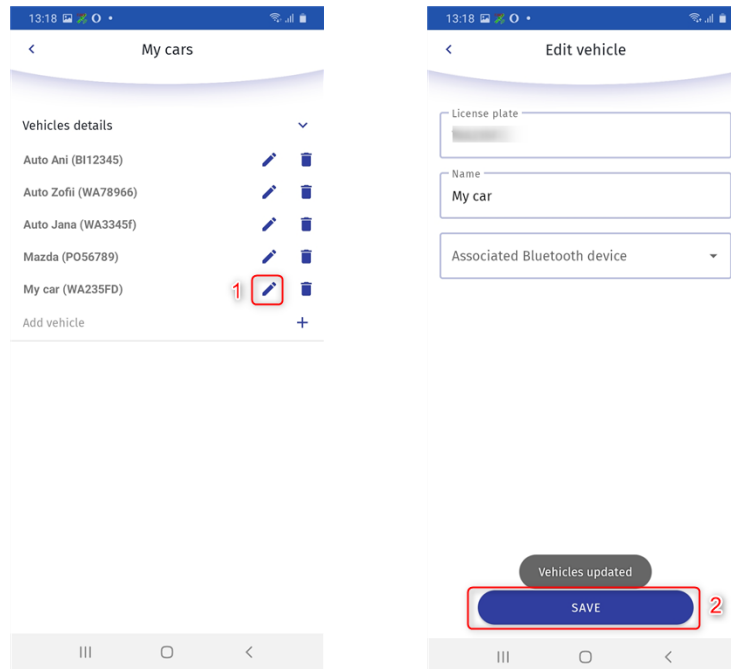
13:18

<

My cars

Vehicles details

Auto Ani (BI12345)

Auto Zofii (WA78966)

Auto Jana (WA3345f)

Mazda (PO56789)

My car (WA235FD)

1

Add vehicle

+

13:18

<

Edit vehicle

License plate

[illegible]

Name

My car

Associated Bluetooth device

Vehicles updated

SAVE

2